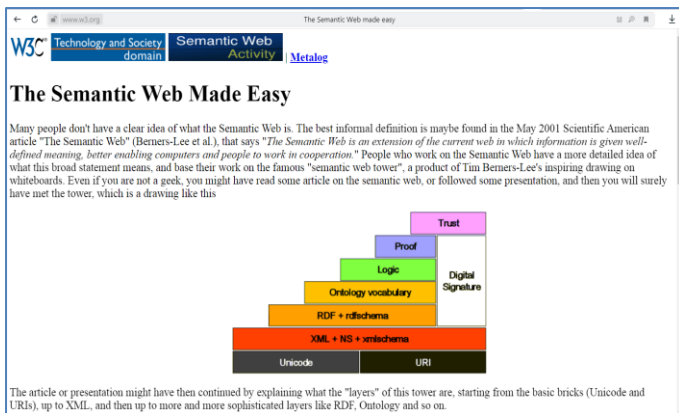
www.w3.org The Semantic Web made easy

W3C Technology and Society domain Semantic Web Activity | Metalog

The Semantic Web Made Easy

Many people don't have a clear idea of what the Semantic Web is. The best informal definition is maybe found in the May 2001 Scientific American article "The Semantic Web" (Berners-Lee et al.), that says "The Semantic Web is an extension of the current web in which information is given well-defined meaning, better enabling computers and people to work in cooperation." People who work on the Semantic Web have a more detailed idea of what this broad statement means, and base their work on the famous "semantic web tower", a product of Tim Berners-Lee's inspiring drawing on whiteboards. Even if you are not a geek, you might have read some article on the semantic web, or followed some presentation, and then you will surely have met the tower, which is a drawing like this

Trust
Proof
Logic
Ontology vocabulary
RDF + rdfschema
XML + NS + xmlschema
Unicode
URI
Digital Signature

The article or presentation might have then continued by explaining what the "layers" of this tower are, starting from the basic bricks (Unicode and URIs), up to XML, and then up to more and more sophisticated layers like RDF, Ontology and so on.